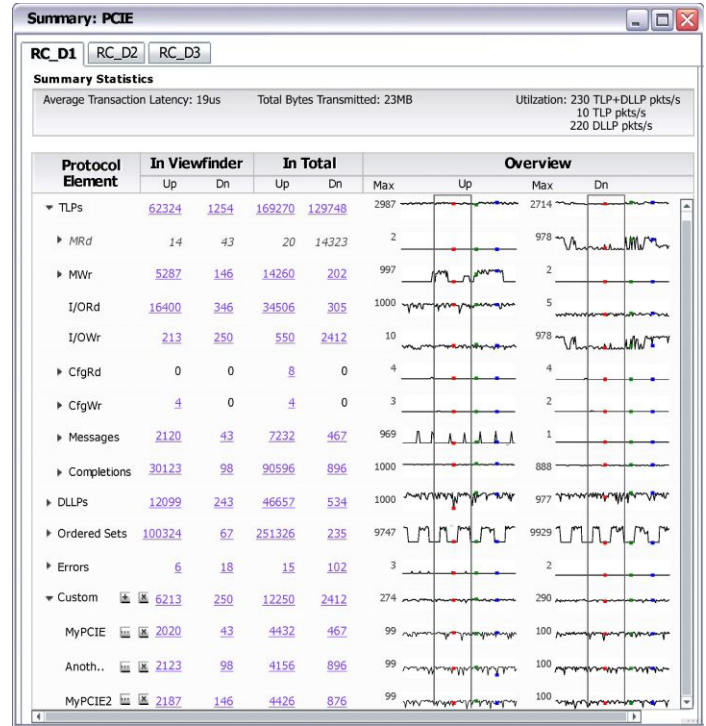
Summary: PCIE

RC_D1 | RC_D2 | RC_D3

Summary Statistics

Average Transaction Latency: 19us

Total Bytes Transmitted: 23MB

Utilzation: 230 TLP+DLLP pkts/s
10 TLP pkts/s
220 DLLP pkts/s

| Protocol Element | In Viewfinder Up | In Viewfinder Dn | In Total Up | In Total Dn | Overview Max | Up | Max | Dn |
|---|---|---|---|---|---|---|---|---|
| TLPs | 62324 | 1254 | 169270 | 129748 | 2987 | | 2714 | |
| MRd | 14 | 43 | 20 | 14323 | 2 | | 978 | |
| MWr | 5287 | 146 | 14260 | 202 | 997 | | 2 | |
| I/ORd | 16400 | 346 | 34506 | 305 | 1000 | | 5 | |
| I/OWr | 213 | 250 | 550 | 2412 | 10 | | 978 | |
| CfgRd | 0 | 0 | 8 | 0 | 4 | | 4 | |
| CfgWr | 4 | 0 | 4 | 0 | 3 | | 2 | |
| Messages | 2120 | 43 | 7232 | 467 | 969 | | 1 | |
| Completions | 30123 | 98 | 90596 | 896 | 1000 | | 888 | |
| DLLPs | 12099 | 243 | 46657 | 534 | 1000 | | 977 | |
| Ordered Sets | 100324 | 67 | 251326 | 235 | 9747 | | 9929 | |
| Errors | 6 | 18 | 15 | 102 | 3 | | 2 | |
| Custom | 6213 | 250 | 12250 | 2412 | 274 | | 290 | |
| MyPCIE | 2020 | 43 | 4432 | 467 | 99 | | 100 | |
| Anoth.. | 2123 | 98 | 4156 | 896 | 99 | | 100 | |
| MyPCIE2 | 2187 | 146 | 4426 | 876 | 99 | | 100 | |